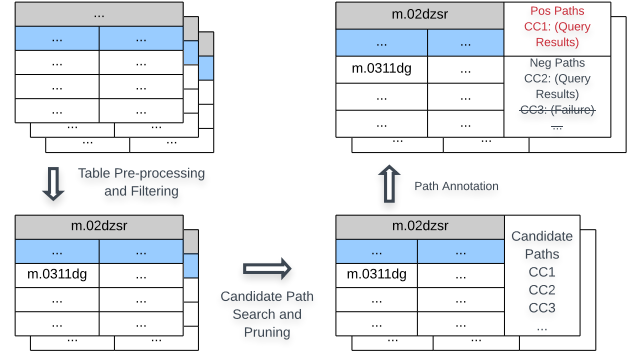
...
... | ...
... | ...
... | ...
... | ...
... | ...
... | ...

Table Pre-processing and Filtering

m.02dzsr
... | ...
m.0311dg | ...
... | ...
... | ...
... | ...

Candidate Path Search and Pruning

m.02dzsr
... | ...
m.0311dg | ...
... | ...
... | ...
... | ...

Candidate Paths
CC1
CC2
CC3
...

Path Annotation

m.02dzsr
... | ...
m.0311dg | ...
... | ...
... | ...
... | ...

Pos Paths
CC1: (Query Results)

Neg Paths
CC2: (Query Results)
~~CC3: (Failure)~~
...